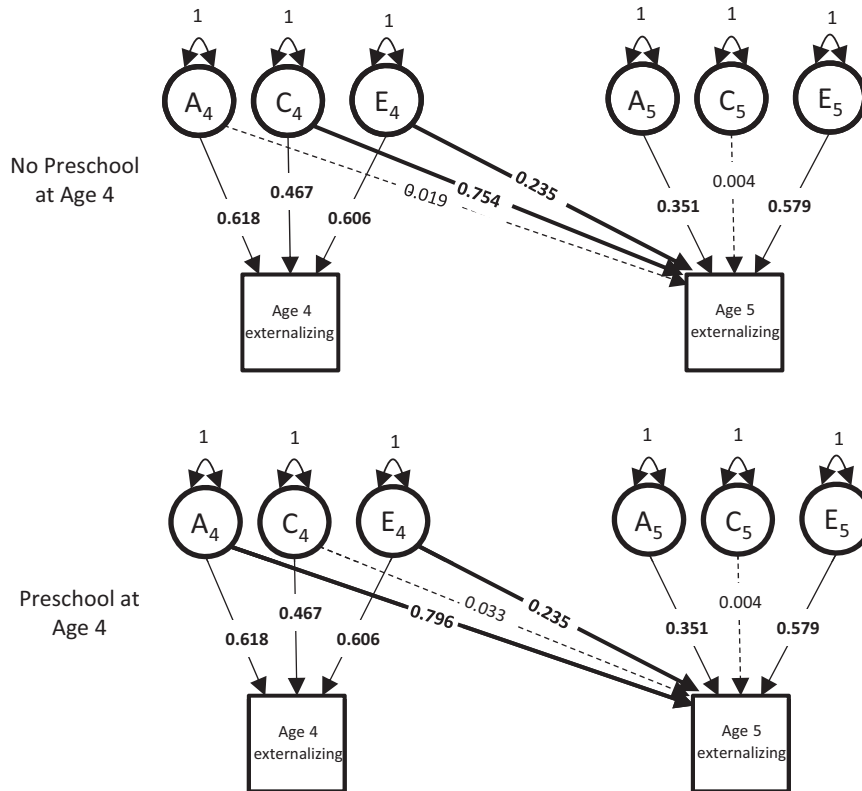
1 1 1 1 1 1

$A_4$ $C_4$ $E_4$ $A_5$ $C_5$ $E_5$

No Preschool at Age 4

0.618 0.467 0.606 0.019 0.754 0.235 0.351 0.004 0.579

Age 4 externalizing

Age 5 externalizing

1 1 1 1 1 1

$A_4$ $C_4$ $E_4$ $A_5$ $C_5$ $E_5$

Preschool at Age 4

0.618 0.467 0.606 0.796 0.033 0.235 0.351 0.004 0.579

Age 4 externalizing

Age 5 externalizing